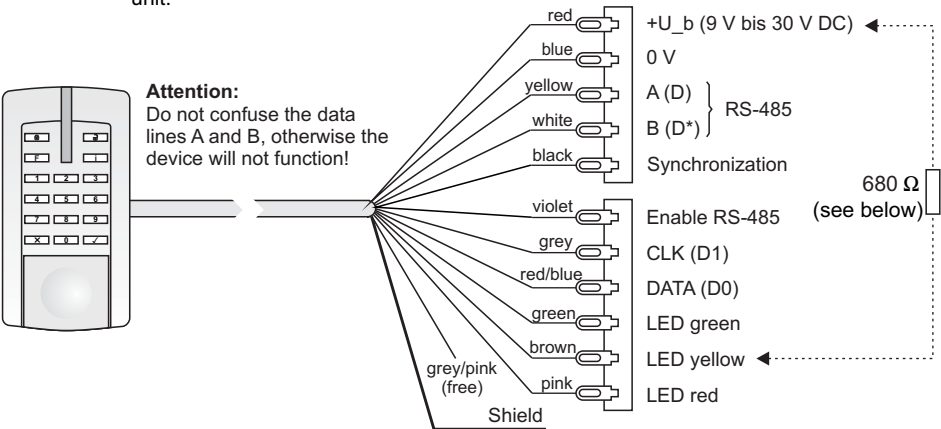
unit.

Attention:
Do not confuse the data lines A and B, otherwise the device will not function!

F
1 2 3
4 5 6
7 8 9
✕ 0 ✓

red
blue
yellow
white
black
violet
grey
red/blue
green
brown
pink
grey/pink (free)
Shield

+U_b (9 V bis 30 V DC)
0 V
A (D)
B (D*)
RS-485
Synchronization
Enable RS-485
CLK (D1)
DATA (D0)
LED green
LED yellow
LED red

680 Ω
(see below)